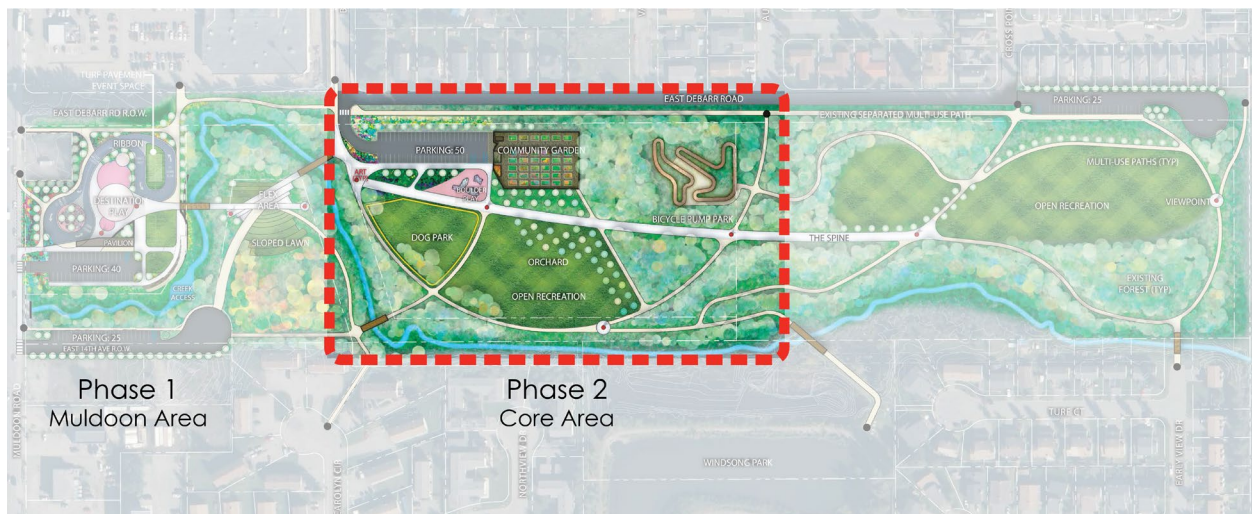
TURF PAVEMENT EVENT SPACE
EAST DEBARR RD R.O.W.
RIBBON
DESTINATION PLAY
PAVILION
PARKING: 40
FLEX AREA
SLOPED LAWN
CREEK ACCESS
PARKING: 25
EAST 14TH AVE R.O.W.
EAST DEBARR ROAD
PARKING: 50
COMMUNITY GARDEN
ART
BOULDER
DOG PARK
ORCHARD
OPEN RECREATION
BICYCLE PUMP PARK
THE SPINE
PARKING: 25
EXISTING SEPARATED MULTI-USE PATH
MULTI-USE PATHS (TYP)
OPEN RECREATION
VIEWPOINT
EXISTING FOREST (TYP)
MULDOON ROAD
CAROLYN CT
NORTHVIEW DR
WINDSONG PARK
TURE CT
EARLY VIEW DR
CROSS POINTE

Phase 1
Muldoon Area

Phase 2
Core Area